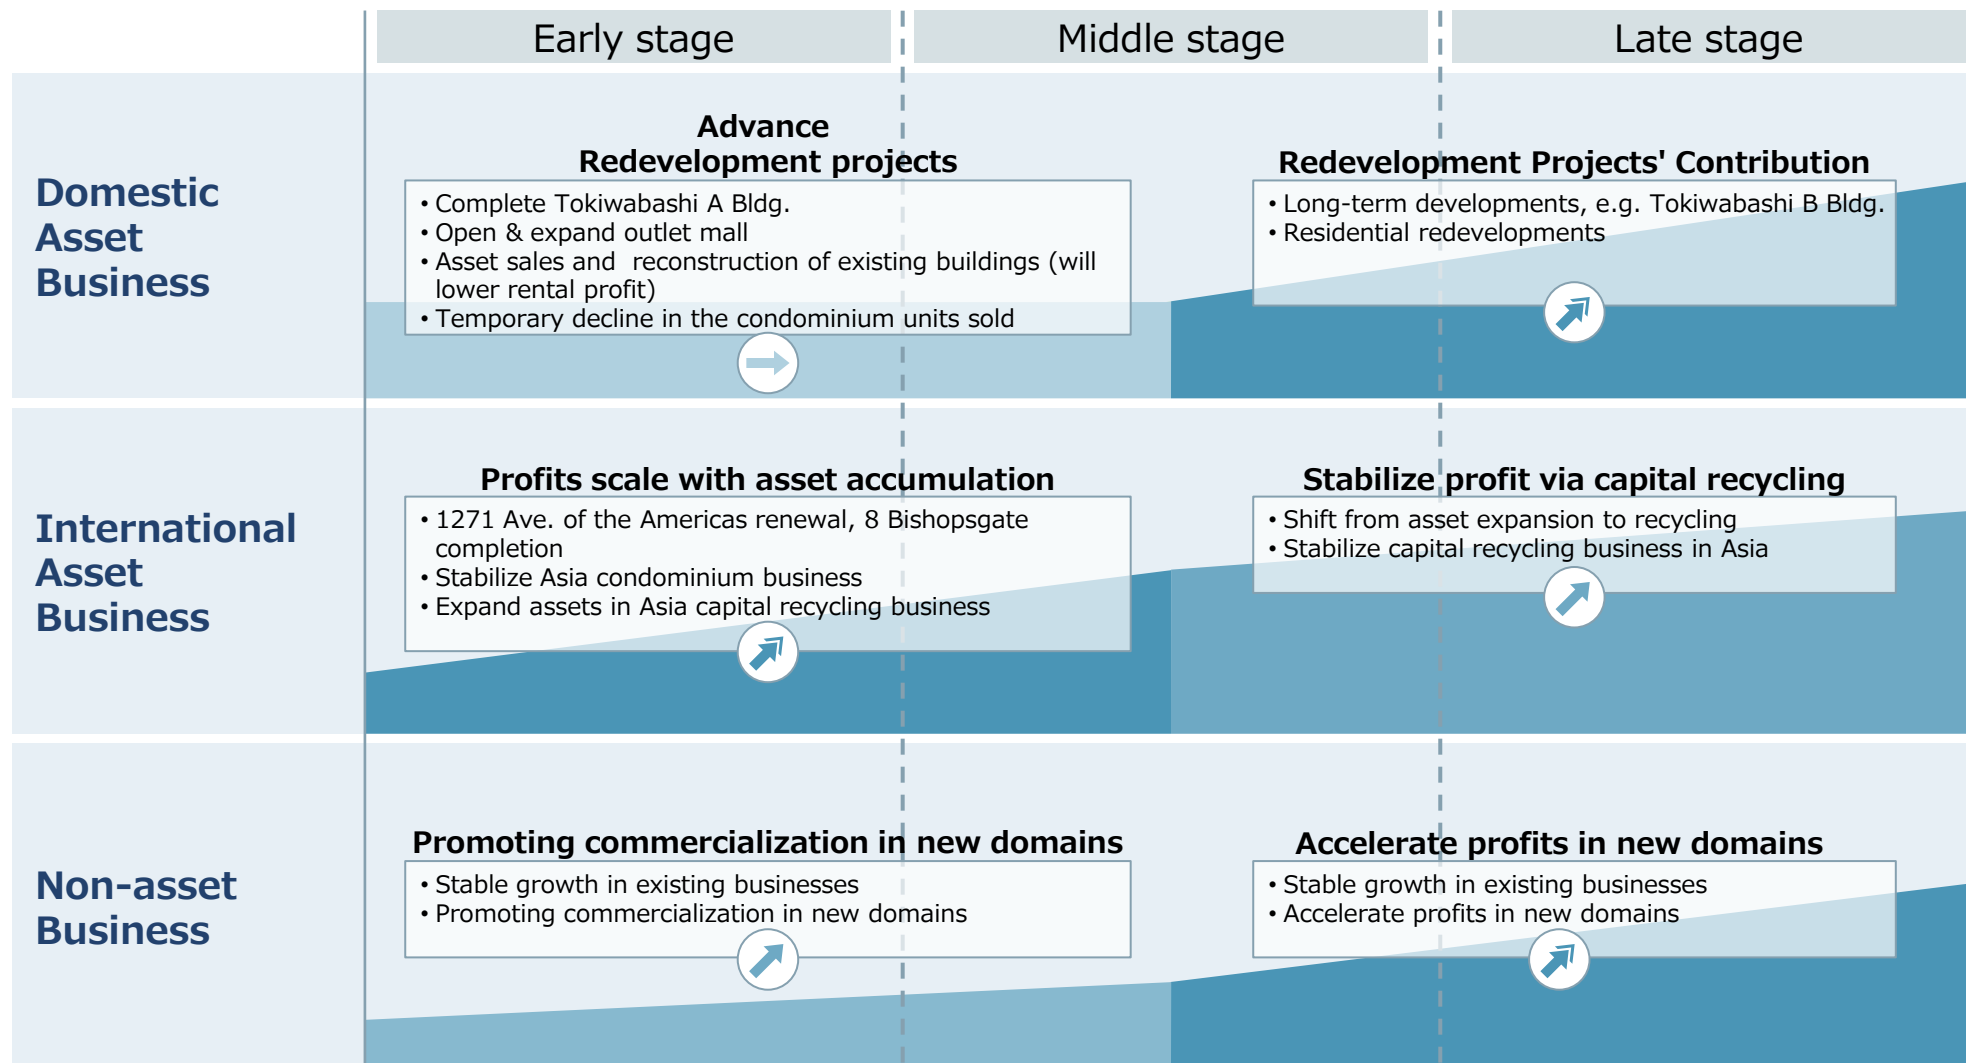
| | Early stage | Middle stage | Late stage |
|---|---|---|---|

Domestic Asset Business

Advance Redevelopment projects

• Complete Tokiwabashi A Bldg.
• Open & expand outlet mall
• Asset sales and reconstruction of existing buildings (will lower rental profit)
• Temporary decline in the condominium units sold

Redevelopment Projects' Contribution

• Long-term developments, e.g. Tokiwabashi B Bldg.
• Residential redevelopments

International Asset Business

Profits scale with asset accumulation

• 1271 Ave. of the Americas renewal, 8 Bishopsgate completion
• Stabilize Asia condominium business
• Expand assets in Asia capital recycling business

Stabilize profit via capital recycling

• Shift from asset expansion to recycling
• Stabilize capital recycling business in Asia

Non-asset Business

Promoting commercialization in new domains

• Stable growth in existing businesses
• Promoting commercialization in new domains

Accelerate profits in new domains

• Stable growth in existing businesses
• Accelerate profits in new domains